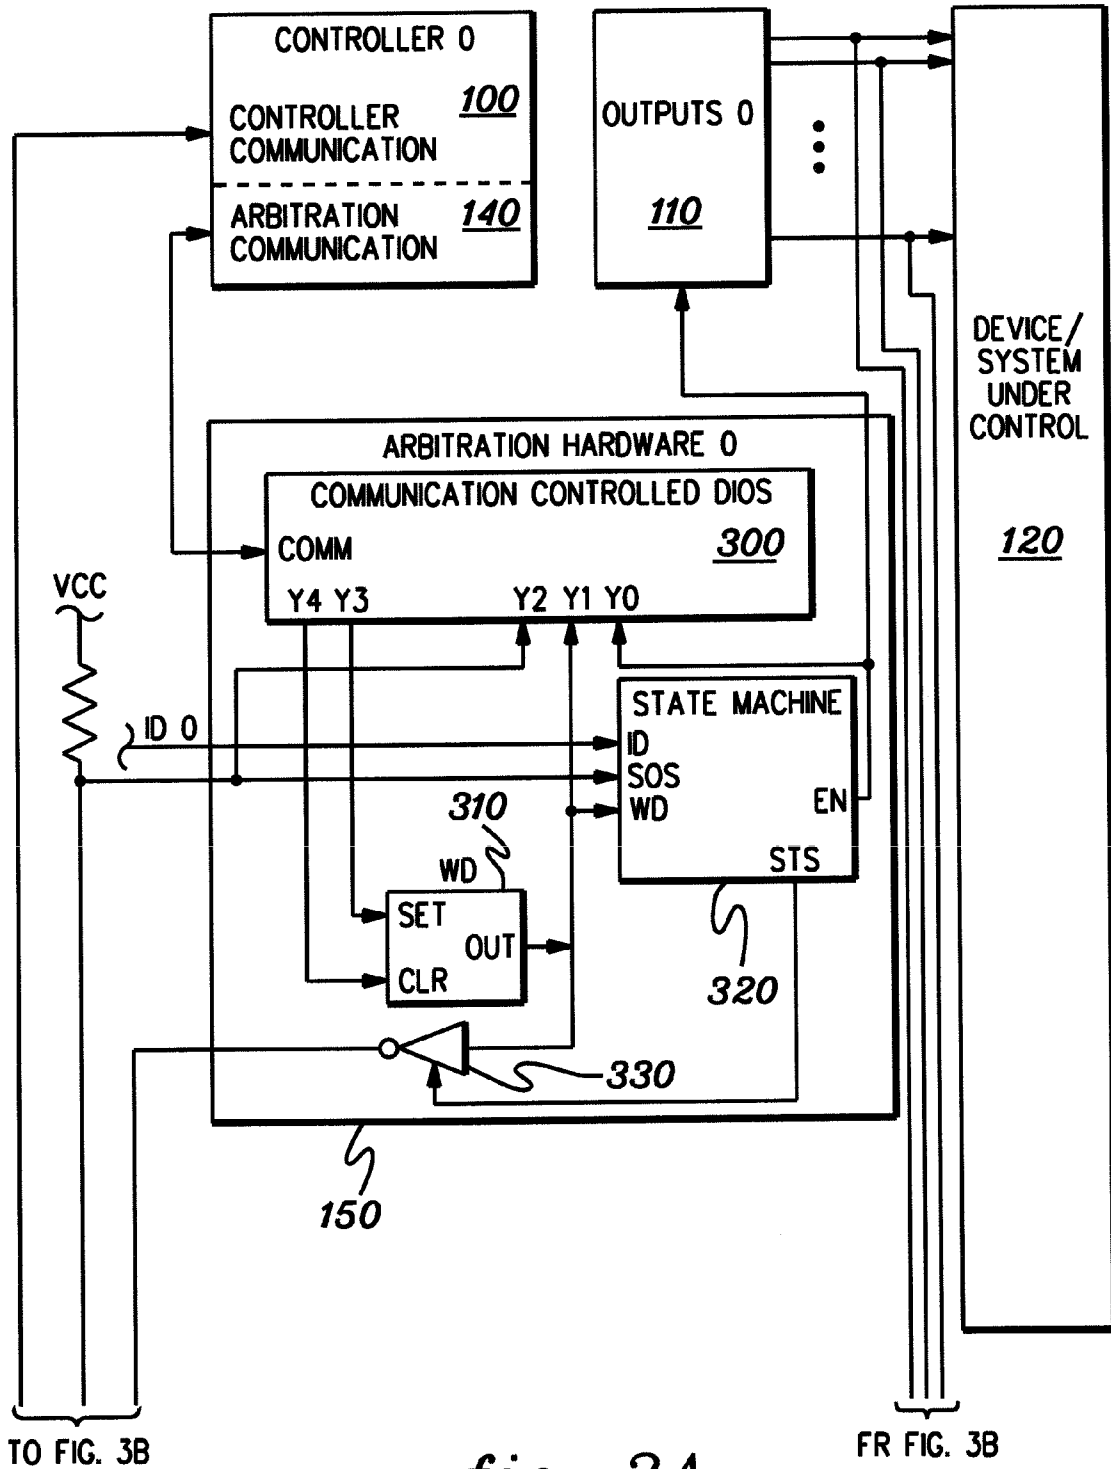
CONTROLLER 0

CONTROLLER COMMUNICATION 100

ARBITRATION COMMUNICATION 140

OUTPUTS 0

110

DEVICE/ SYSTEM UNDER CONTROL

120

ARBITRATION HARDWARE 0

COMMUNICATION CONTROLLED DIOS

COMM

300

Y4 Y3

Y2 Y1 Y0

VCC

ID 0

STATE MACHINE

ID

SOS

WD

EN

STS

310

WD

SET

OUT

CLR

320

330

150

TO FIG. 3B

FR FIG. 3B

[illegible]